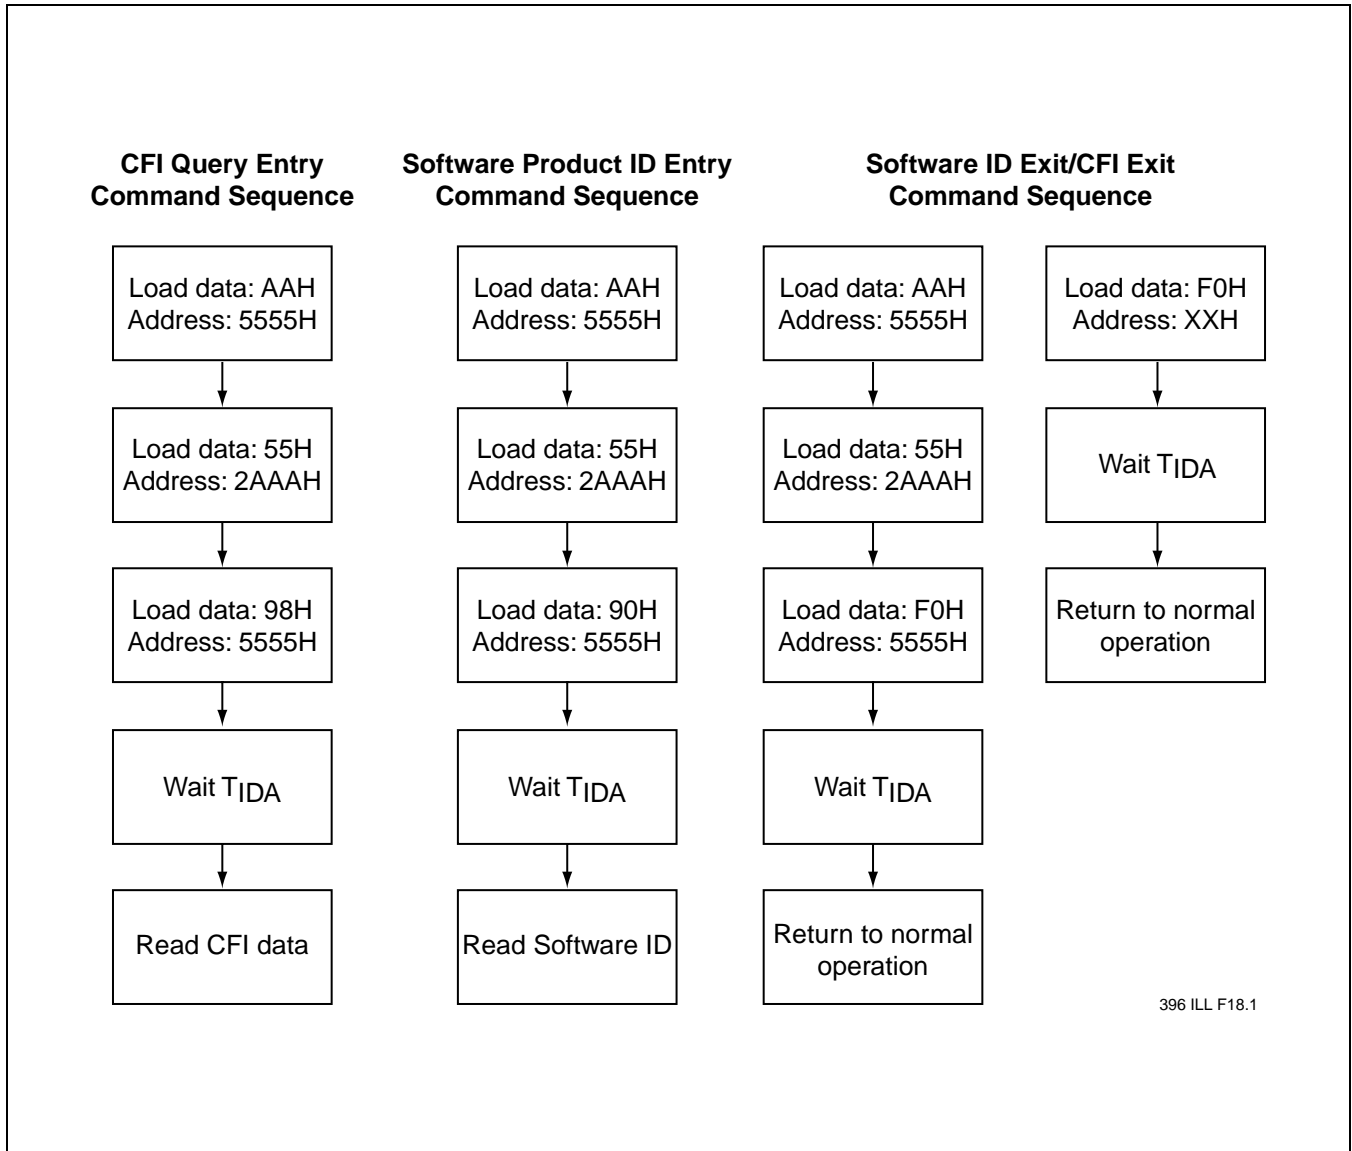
CFI Query Entry Command Sequence

Load data: AAH Address: 5555H

Load data: 55H Address: 2AAAH

Load data: 98H Address: 5555H

Wait $T_{IDA}$

Read CFI data

Software Product ID Entry Command Sequence

Load data: AAH Address: 5555H

Load data: 55H Address: 2AAAH

Load data: 90H Address: 5555H

Wait $T_{IDA}$

Read Software ID

Software ID Exit/CFI Exit Command Sequence

Load data: AAH Address: 5555H

Load data: 55H Address: 2AAAH

Load data: F0H Address: 5555H

Wait $T_{IDA}$

Return to normal operation

Load data: F0H Address: XXH

Wait $T_{IDA}$

Return to normal operation

396 ILL F18.1